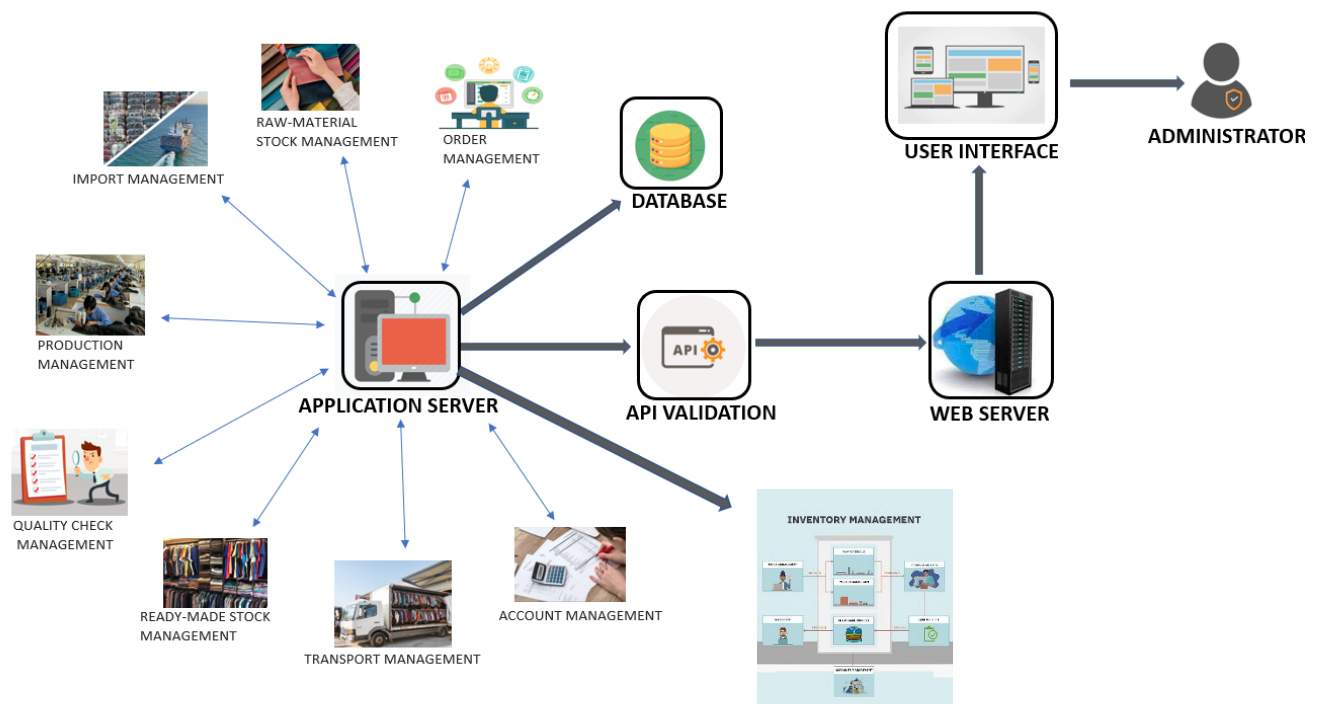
RAW-MATERIAL STOCK MANAGEMENT

ORDER MANAGEMENT

IMPORT MANAGEMENT

DATABASE

USER INTERFACE

ADMINISTRATOR

PRODUCTION MANAGEMENT

API

APPLICATION SERVER

API VALIDATION

WEB SERVER

QUALITY CHECK MANAGEMENT

INVENTORY MANAGEMENT

READY-MADE STOCK MANAGEMENT

TRANSPORT MANAGEMENT

ACCOUNT MANAGEMENT